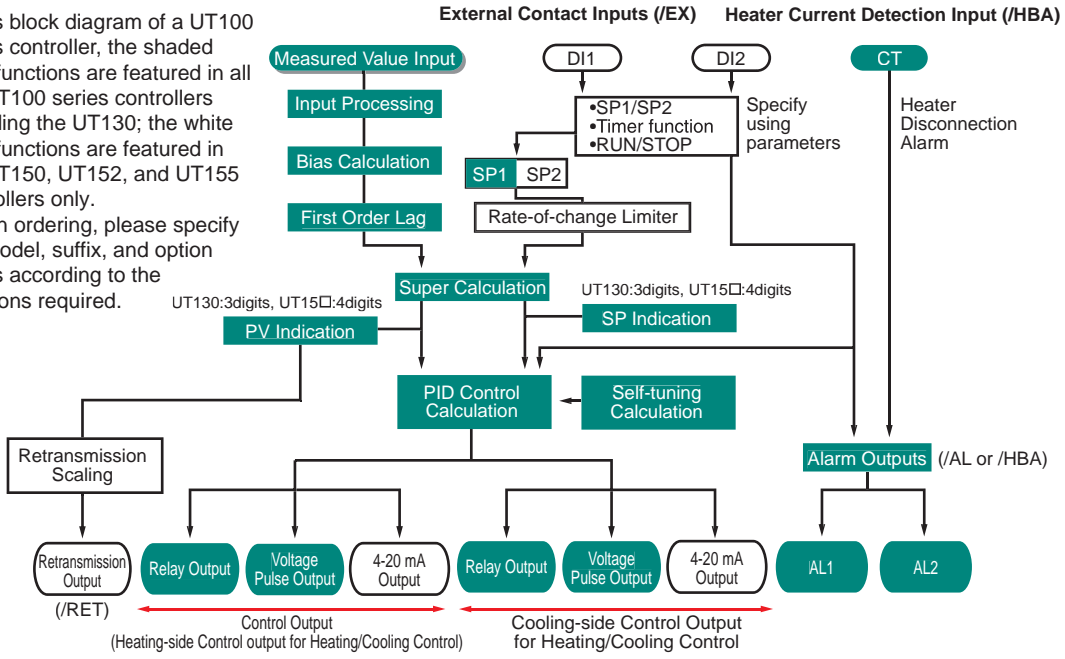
s block diagram of a UT100 s controller, the shaded functions are featured in all UT100 series controllers ding the UT130; the white functions are featured in T150, UT152, and UT155 ollers only.

n ordering, please specify odel, suffix, and option s according to the ons required.

External Contact Inputs (/EX)

Heater Current Detection Input (/HBA)

Measured Value Input

DI1

DI2

CT

Input Processing

•SP1/SP2
•Timer function
•RUN/STOP

Specify using parameters

Heater Disconnection Alarm

Bias Calculation

SP1

SP2

First Order Lag

Rate-of-change Limiter

Super Calculation

UT130:3digits, UT15□:4digits

UT130:3digits, UT15□:4digits

PV Indication

SP Indication

PID Control Calculation

Self-tuning Calculation

Retransmission Scaling

Alarm Outputs

(/AL or /HBA)

Retransmission Output

Relay Output

Voltage Pulse Output

4-20 mA Output

Relay Output

Voltage Pulse Output

4-20 mA Output

AL1

AL2

(/RET)

Control Output
(Heating-side Control output for Heating/Cooling Control)

Cooling-side Control Output for Heating/Cooling Control